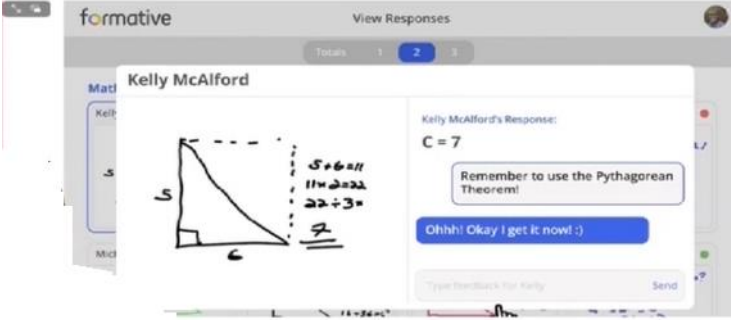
formative

View Responses

Totals 1 2 3

Math

Kelly

Mich

Kelly McAlford

5

6

$5+6=11$
$11\times2=22$
$22\div3=$
7

Kelly McAlford's Response:

C = 7

Remember to use the Pythagorean Theorem!

Ohhh! Okay I get it now! :)

Type feedback for Kelly

Send